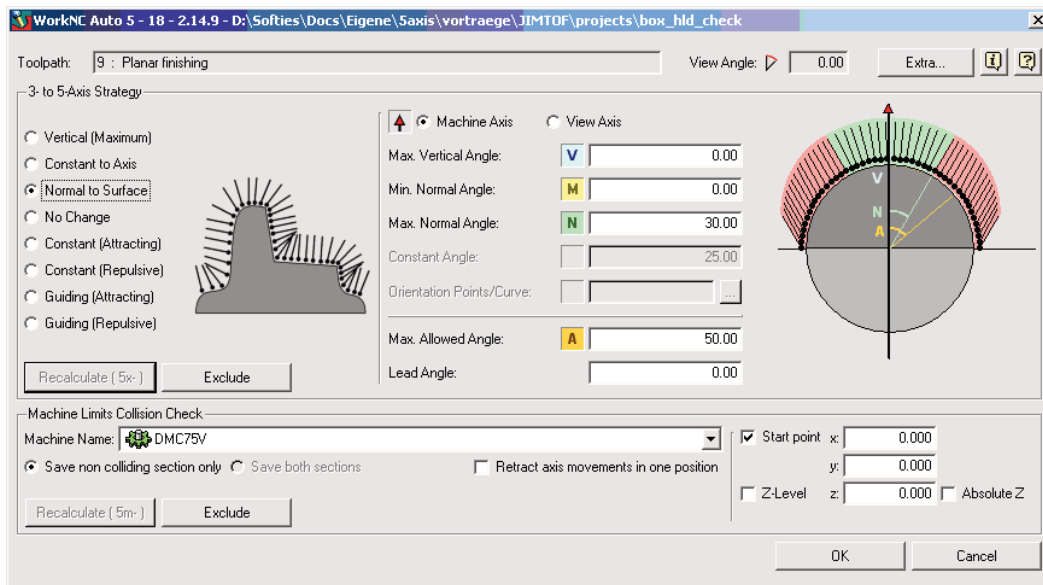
WorkNC Auto 5 - 18 - 2.14.9 - D:\Softies\Docs\Eigene\5axis\vortraege\JIMTOF\projects\box_hld_check

Toolpath: 9 : Planar finishing

View Angle: 0.00

Extra...

3- to 5-Axis Strategy

Vertical (Maximum)
Constant to Axis
Normal to Surface
No Change
Constant (Attracting)
Constant (Repulsive)
Guiding (Attracting)
Guiding (Repulsive)

Machine Axis
View Axis

| | | |
|---|---|---|
| Max. Vertical Angle: | V | 0.00 |
| Min. Normal Angle: | M | 0.00 |
| Max. Normal Angle: | N | 30.00 |
| Constant Angle: | | 25.00 |
| Orientation Points/Curve: | | ... |
| Max. Allowed Angle: | A | 50.00 |
| Lead Angle: | | 0.00 |

V
N
A

Recalculate ( 5x- )
Exclude

Machine Limits Collision Check

Machine Name: DMC75V

Save non colliding section only
Save both sections
Retract axis movements in one position

Start point x: 0.000
y: 0.000
Z-Level z: 0.000
Absolute Z

Recalculate ( 5m- )
Exclude

OK
Cancel